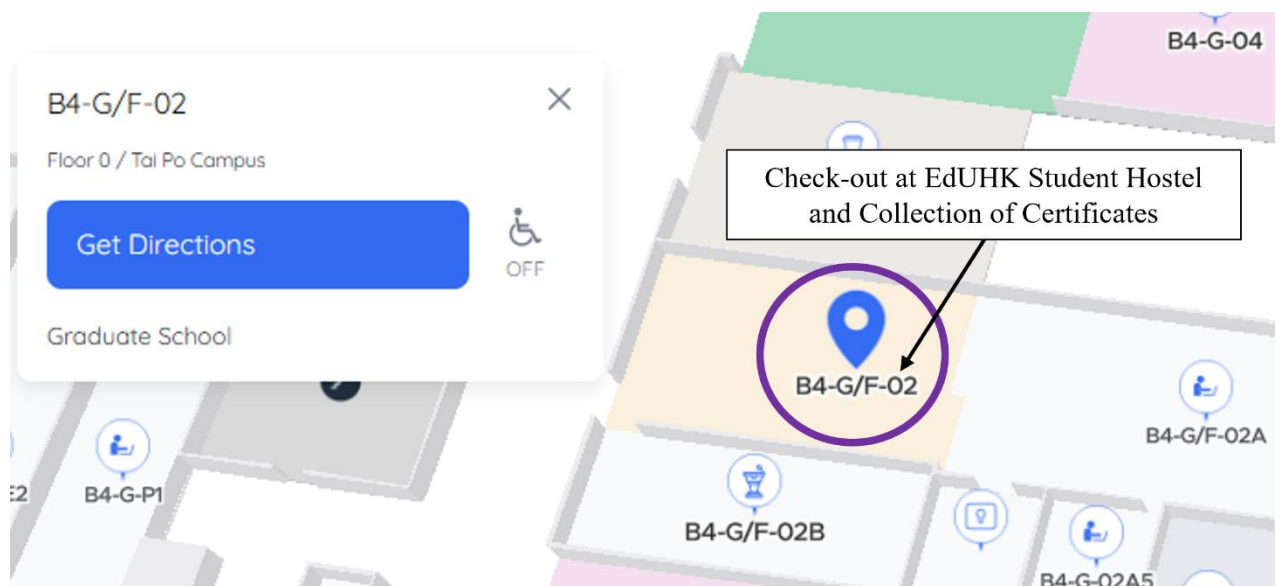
B4-G/F-02

Floor 0 / Tai Po Campus

Get Directions

OFF

Graduate School

B4-G-04

Check-out at EdUHK Student Hostel and Collection of Certificates

B4-G/F-02

B4-G/F-02A

E2

B4-G-P1

B4-G/F-02B

B4-G-02A5